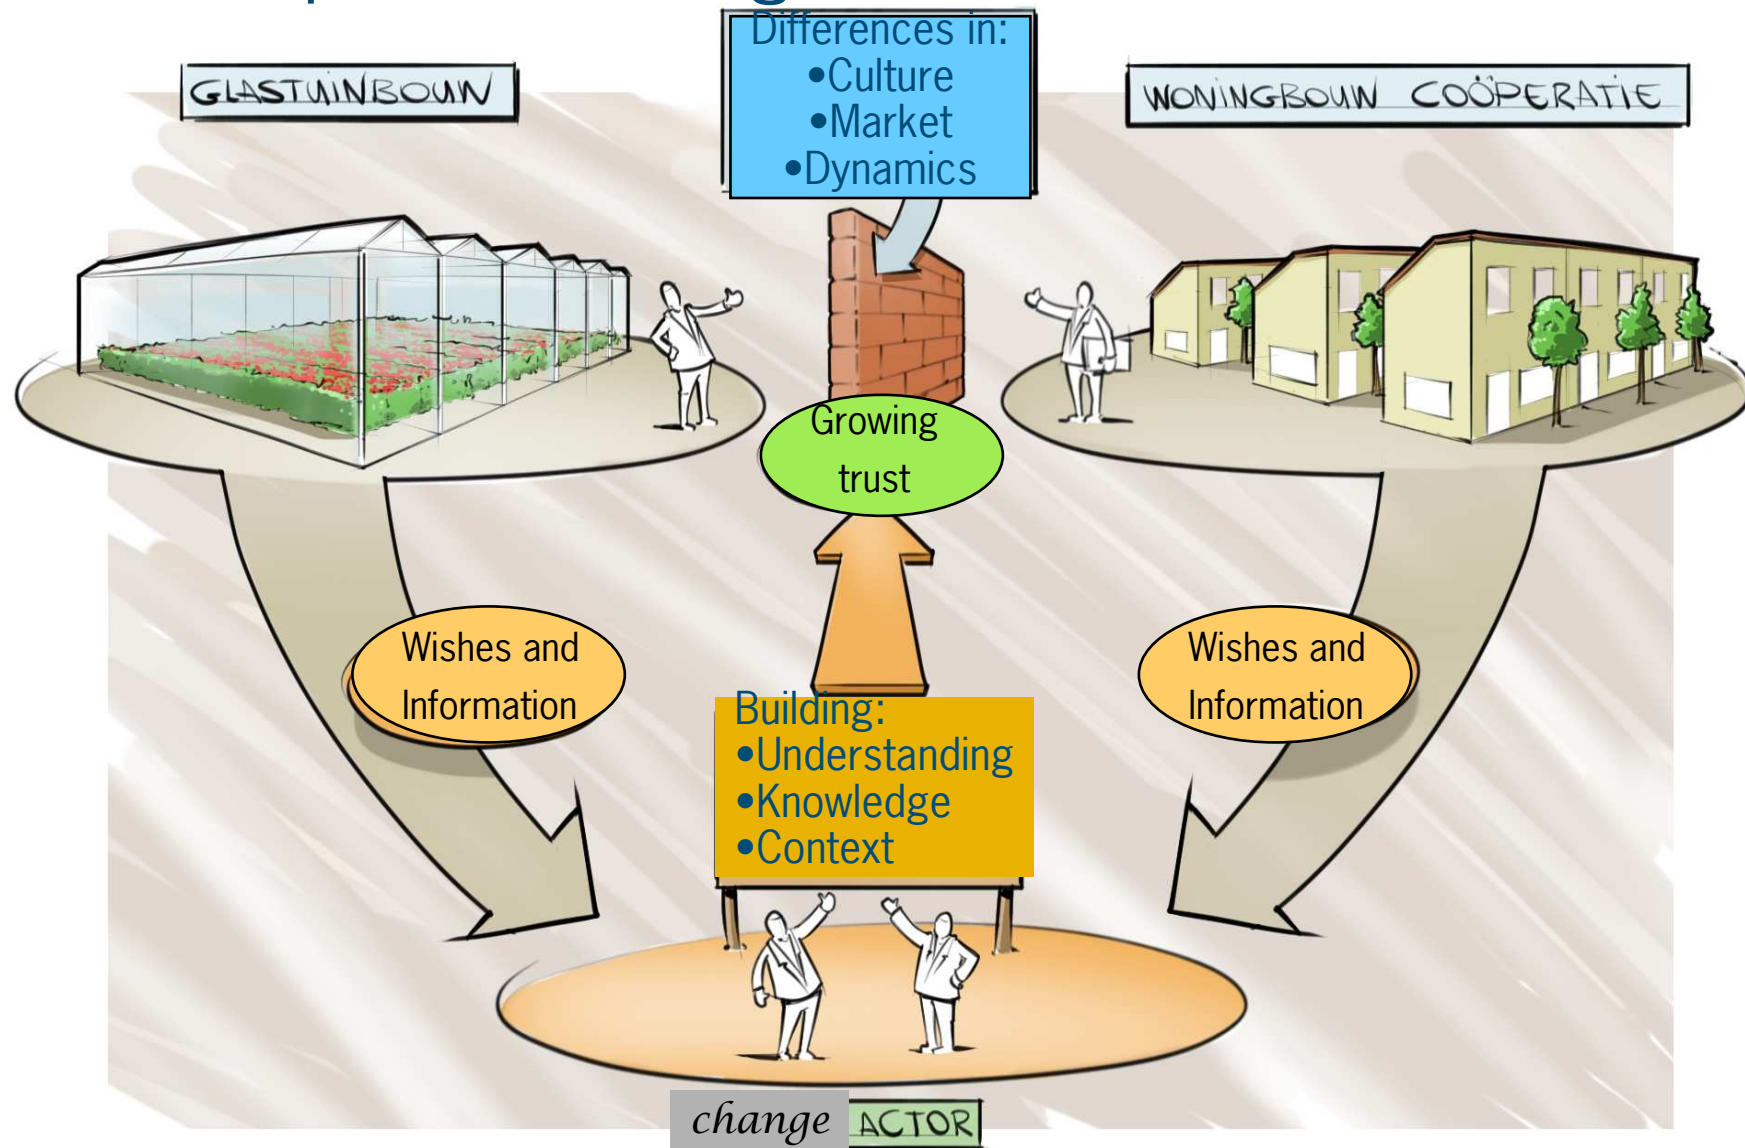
Differences in:
•Culture
•Market
•Dynamics

GLASTUINBOUW

WONINGBOUW COÖPERATIE

Growing trust

Wishes and Information

Wishes and Information

Building:
•Understanding
•Knowledge
•Context

change ACTOR